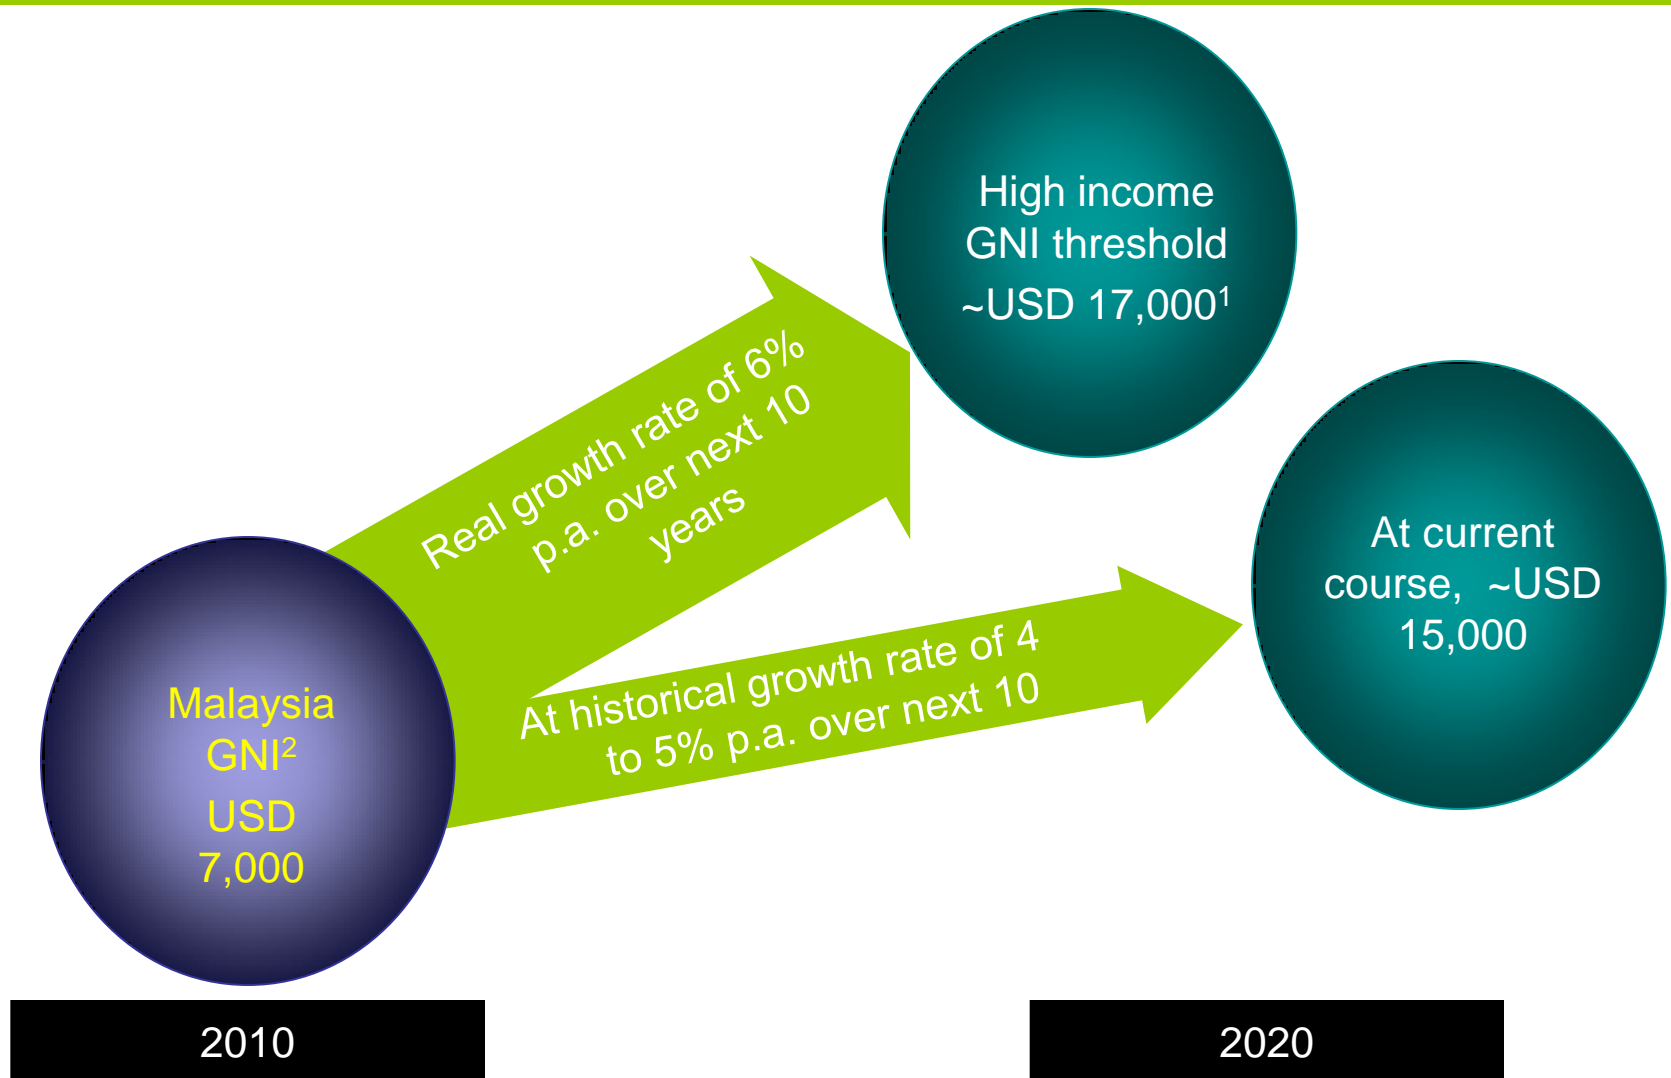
High income GNI threshold ~USD 17,000$^1$

Real growth rate of 6% p.a. over next 10 years

At current course, ~USD 15,000

Malaysia GNI$^2$ USD 7,000

At historical growth rate of 4 to 5% p.a. over next 10

2010

2020